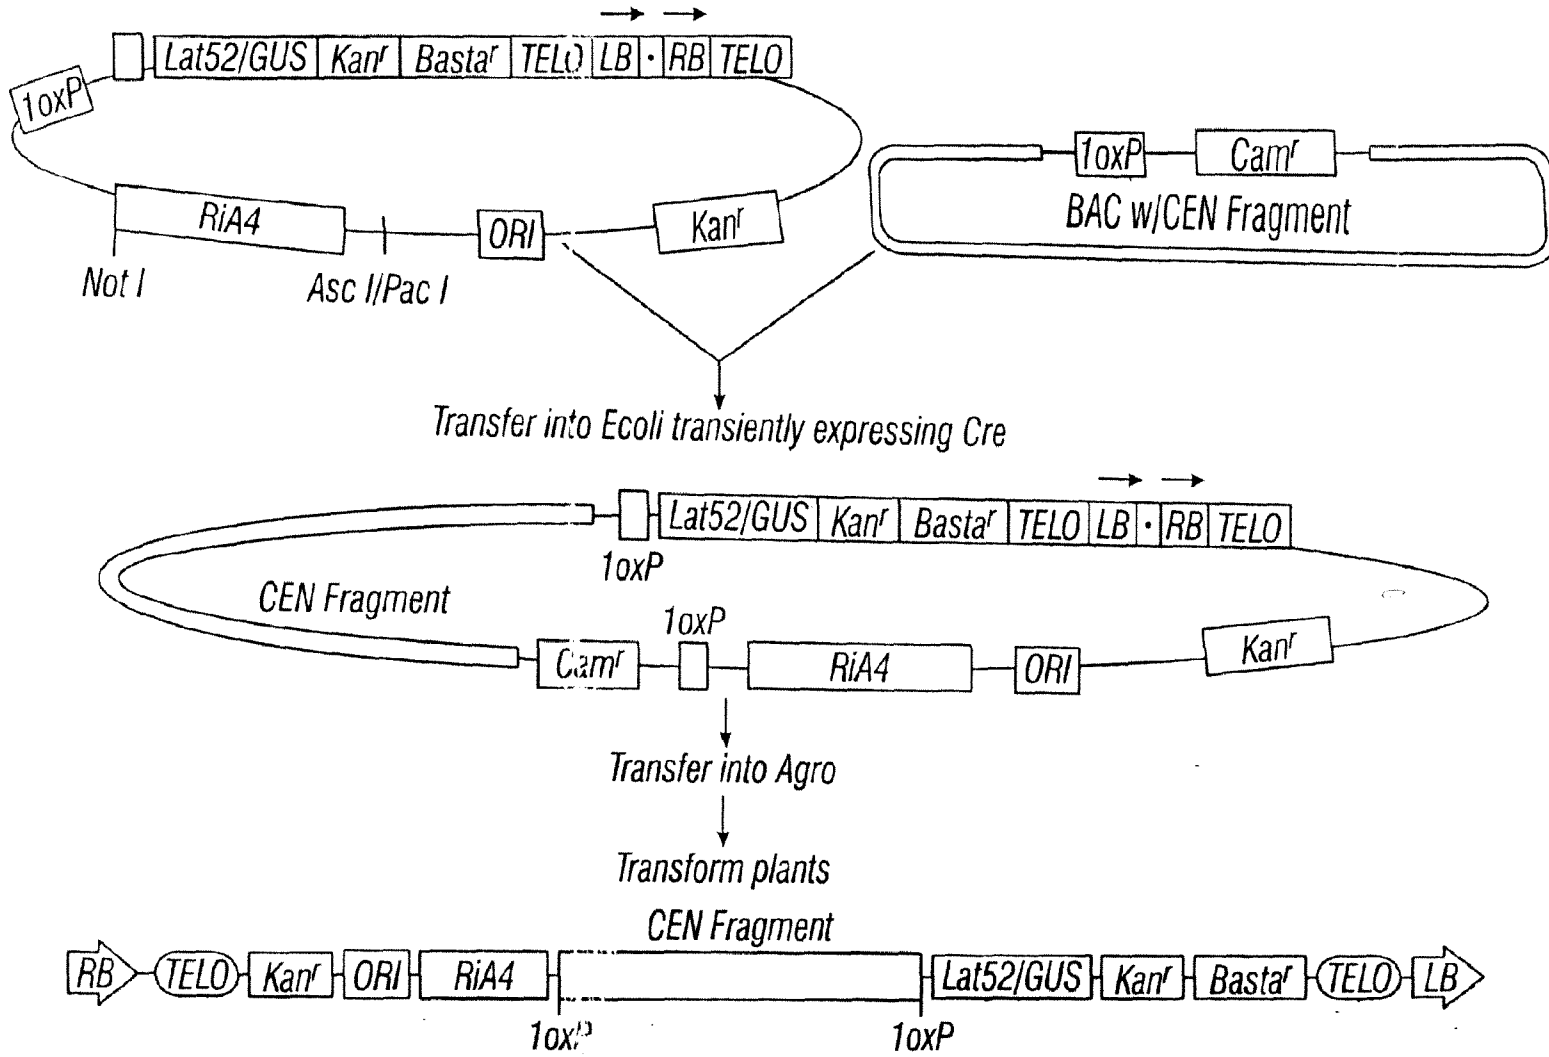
1oxP
Lat52/GUS
$Kan^r$
$Basta^r$
TELO
LB
·
RB
TELO
RiA4
ORI
$Kan^r$
Not I
Asc I/Pac I
1oxP
$Cam^r$
BAC w/CEN Fragment

Transfer into Ecoli transiently expressing Cre

Lat52/GUS
$Kan^r$
$Basta^r$
TELO
LB
·
RB
TELO
1oxP
CEN Fragment
1oxP
$Cam^r$
RiA4
ORI
$Kan^r$

Transfer into Agro

Transform plants

CEN Fragment
RB
TELO
$Kan^r$
ORI
RiA4
Lat52/GUS
$Kan^r$
$Basta^r$
TELO
LB
1ox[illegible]
1oxP